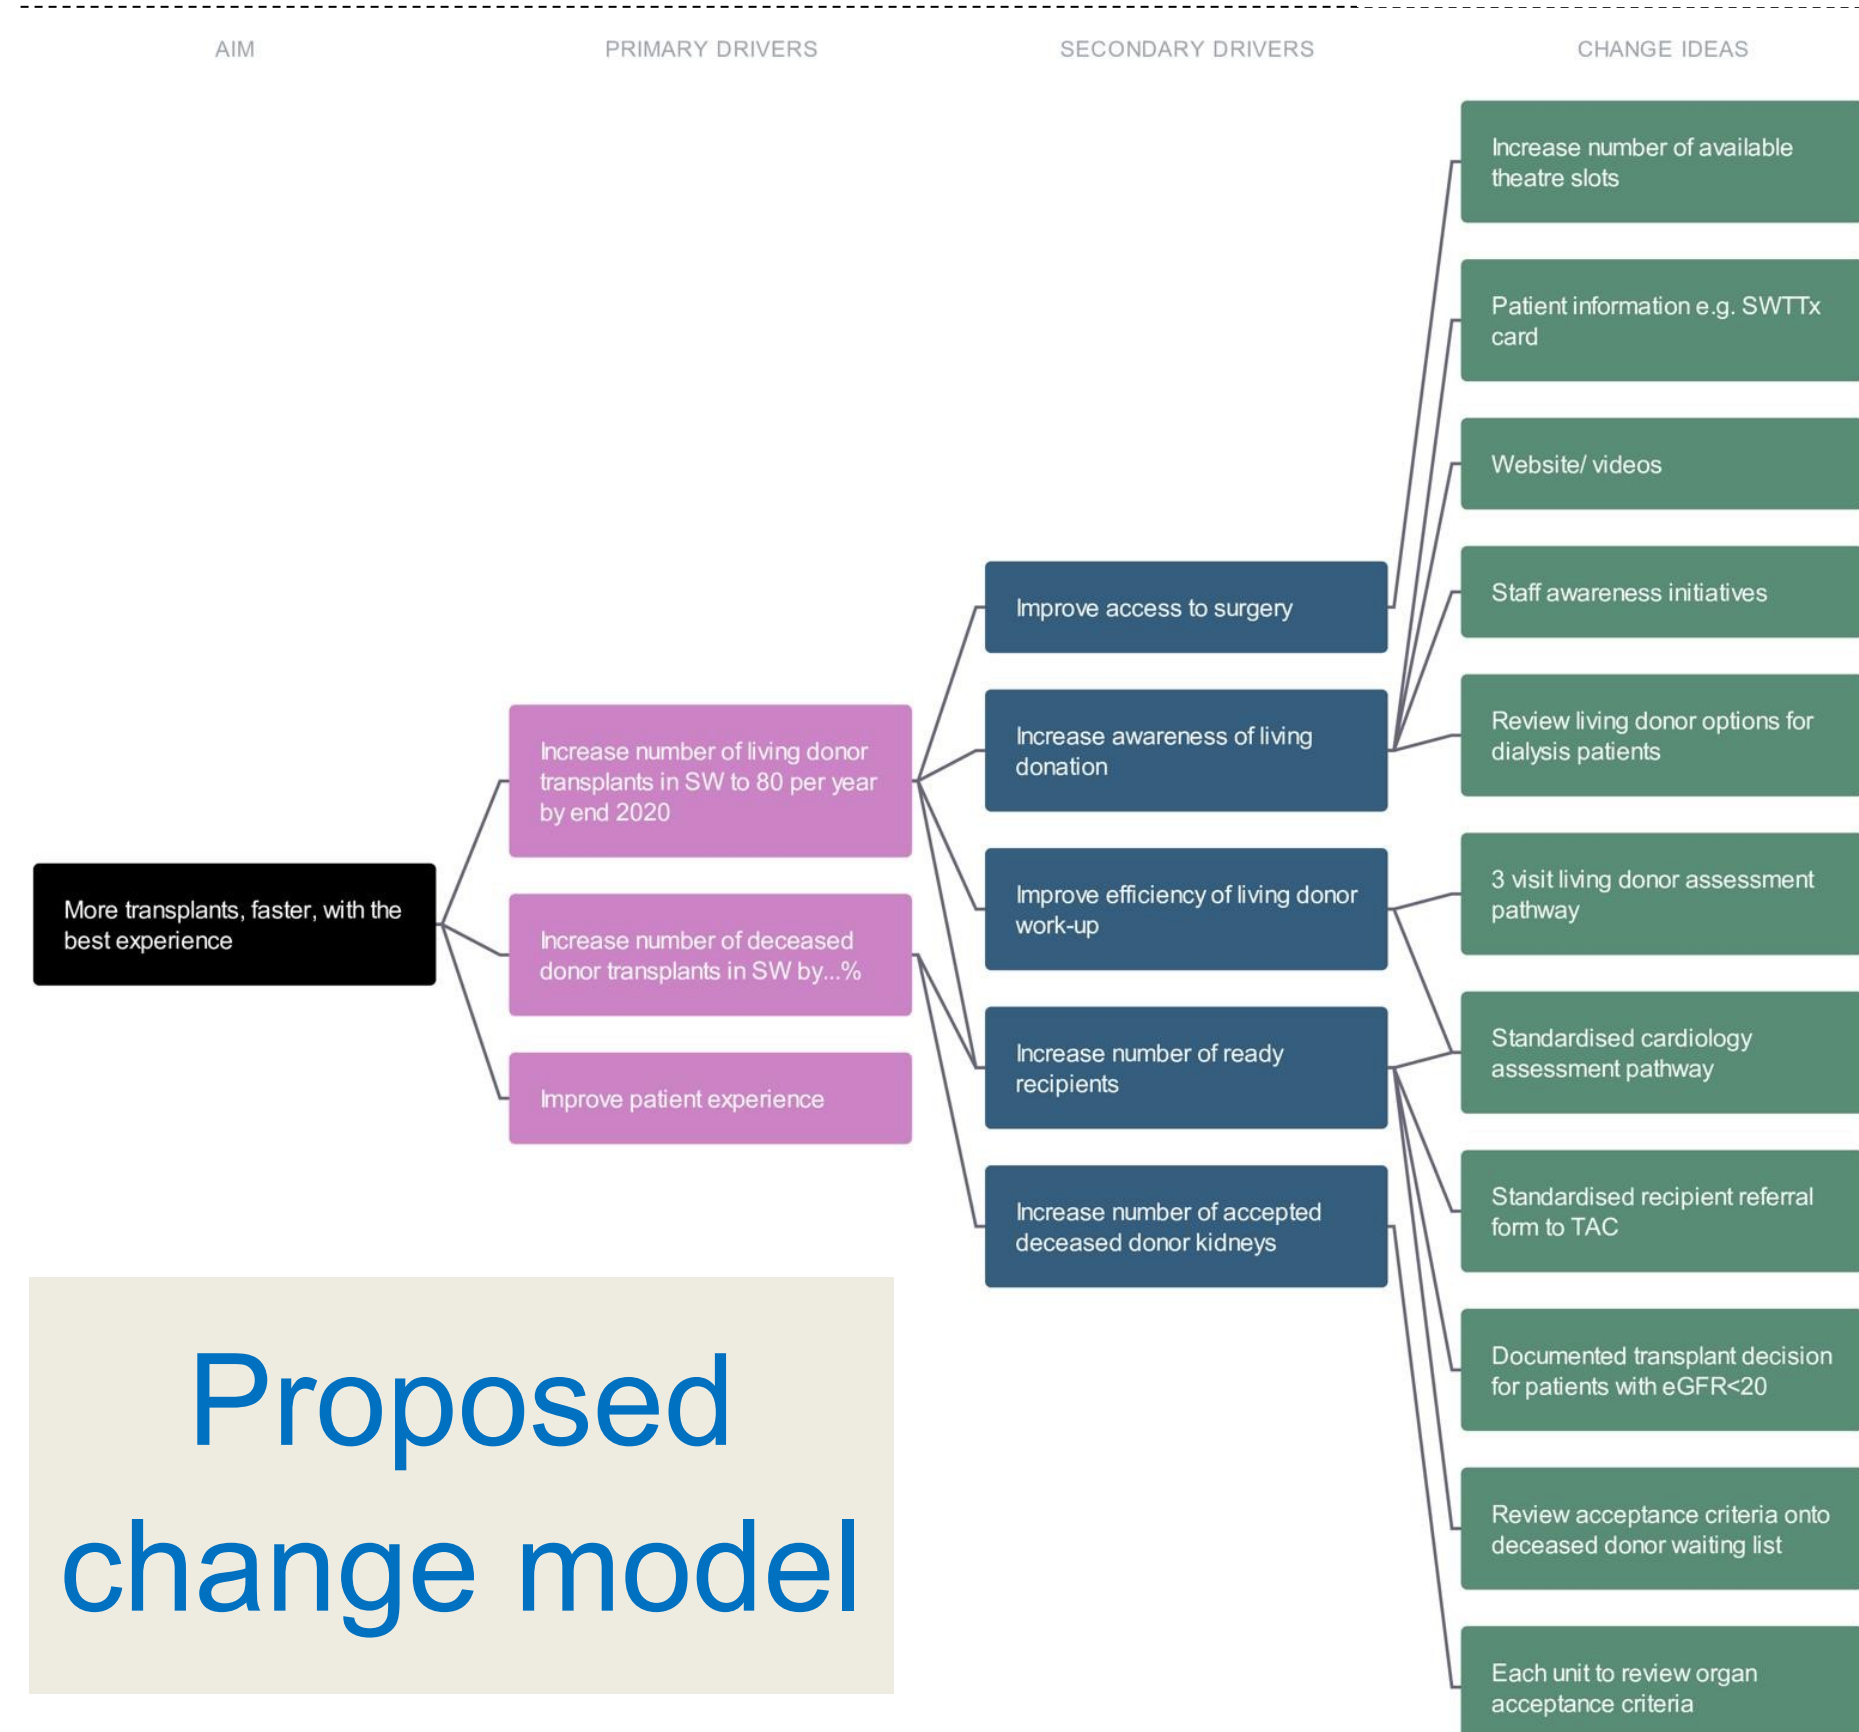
AIM

PRIMARY DRIVERS

SECONDARY DRIVERS

CHANGE IDEAS

More transplants, faster, with the best experience

Increase number of living donor transplants in SW to 80 per year by end 2020

Increase number of deceased donor transplants in SW by...%

Improve patient experience

Improve access to surgery

Increase awareness of living donation

Improve efficiency of living donor work-up

Increase number of ready recipients

Increase number of accepted deceased donor kidneys

Increase number of available theatre slots

Patient information e.g. SWTTx card

Website/ videos

Staff awareness initiatives

Review living donor options for dialysis patients

3 visit living donor assessment pathway

Standardised cardiology assessment pathway

Standardised recipient referral form to TAC

Documented transplant decision for patients with eGFR<20

Review acceptance criteria onto deceased donor waiting list

Each unit to review organ acceptance criteria

Proposed change model